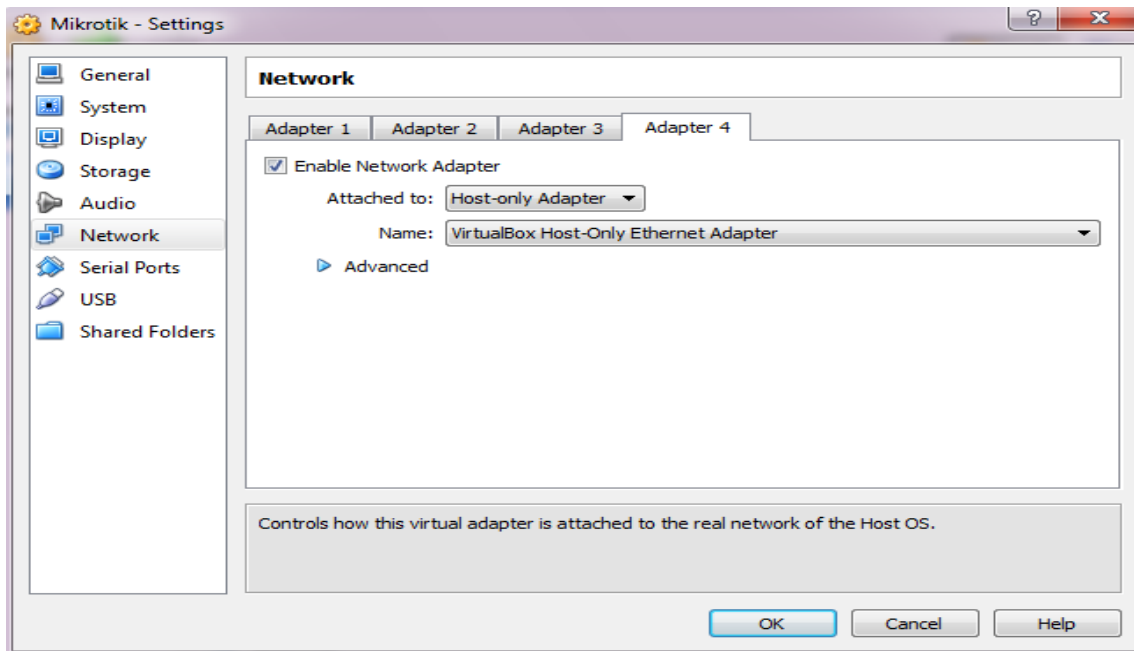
Mikrotik - Settings

?

X

General
System
Display
Storage
Audio
Network
Serial Ports
USB
Shared Folders

Network

Adapter 1 | Adapter 2 | Adapter 3 | Adapter 4

Enable Network Adapter

Attached to: Host-only Adapter

Name: VirtualBox Host-Only Ethernet Adapter

Advanced

Controls how this virtual adapter is attached to the real network of the Host OS.

OK | Cancel | Help